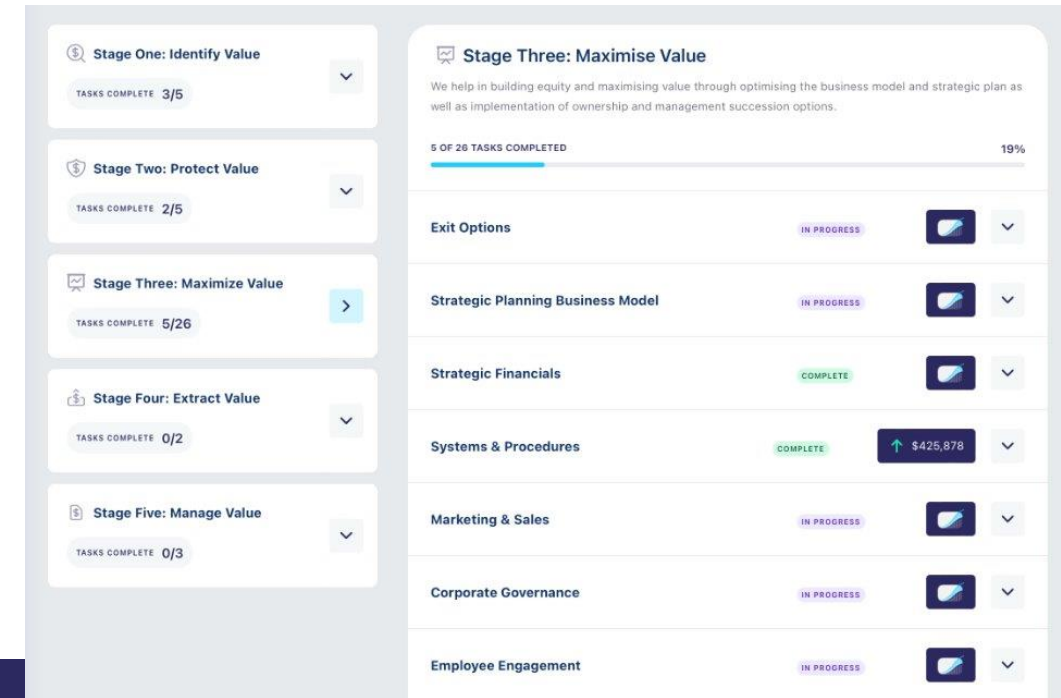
Stage One: Identify Value
TASKS COMPLETE 3/5

Stage Two: Protect Value
TASKS COMPLETE 2/5

Stage Three: Maximize Value
TASKS COMPLETE 5/26

Stage Four: Extract Value
TASKS COMPLETE 0/2

Stage Five: Manage Value
TASKS COMPLETE 0/3

Stage Three: Maximise Value

We help in building equity and maximising value through optimising the business model and strategic plan as well as implementation of ownership and management succession options.

5 OF 26 TASKS COMPLETED 19%

| | | |
|---|---|---|
| Exit Options | IN PROGRESS | |
| Strategic Planning Business Model | IN PROGRESS | |
| Strategic Financials | COMPLETE | |
| Systems & Procedures | COMPLETE | $425,878 |
| Marketing & Sales | IN PROGRESS | |
| Corporate Governance | IN PROGRESS | |
| Employee Engagement | IN PROGRESS | |